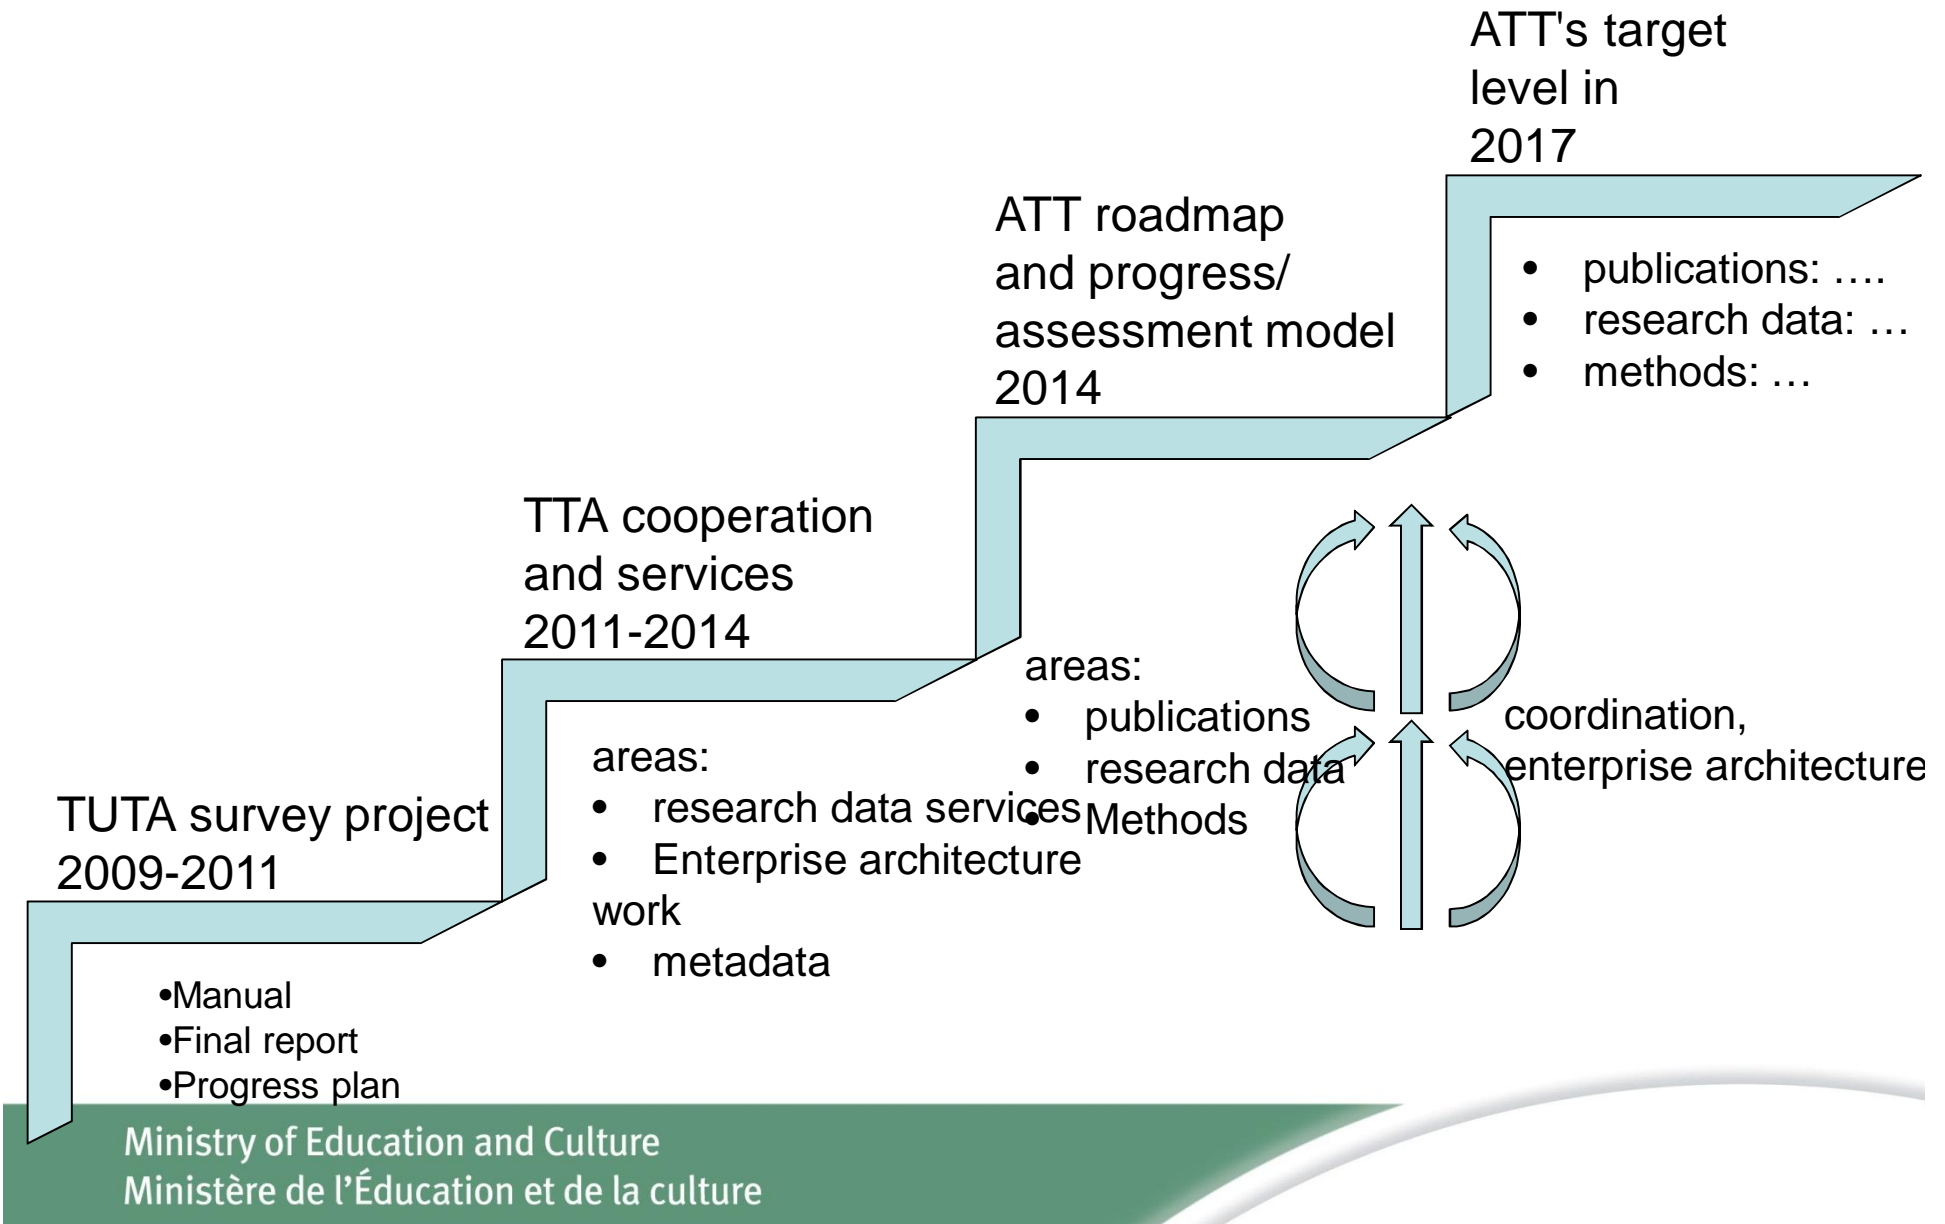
ATT's target level in 2017

• publications: ….
• research data: …
• methods: …

ATT roadmap and progress/ assessment model 2014

areas:
• publications
• research data
• Methods

coordination, enterprise architecture

TTA cooperation and services 2011-2014

areas:
• research data services
• Enterprise architecture work
• metadata

TUTA survey project 2009-2011

•Manual
•Final report
•Progress plan

Ministry of Education and Culture
Ministère de l'Éducation et de la culture